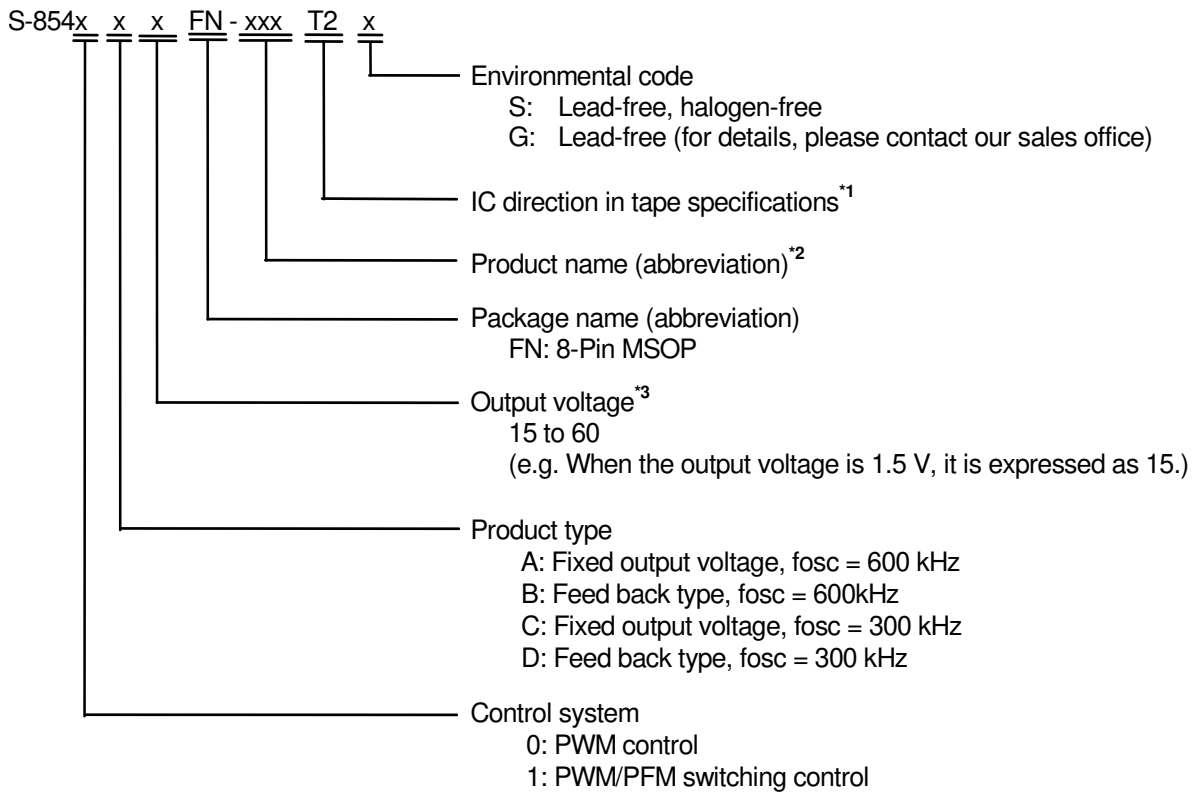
S-854x x x FN - xxx T2 x

Environmental code
S: Lead-free, halogen-free
G: Lead-free (for details, please contact our sales office)

IC direction in tape specifications$^{*1}$

Product name (abbreviation)$^{*2}$

Package name (abbreviation)
FN: 8-Pin MSOP

Output voltage$^{*3}$
15 to 60
(e.g. When the output voltage is 1.5 V, it is expressed as 15.)

Product type
A: Fixed output voltage, fosc = 600 kHz
B: Feed back type, fosc = 600kHz
C: Fixed output voltage, fosc = 300 kHz
D: Feed back type, fosc = 300 kHz

Control system
0: PWM control
1: PWM/PFM switching control